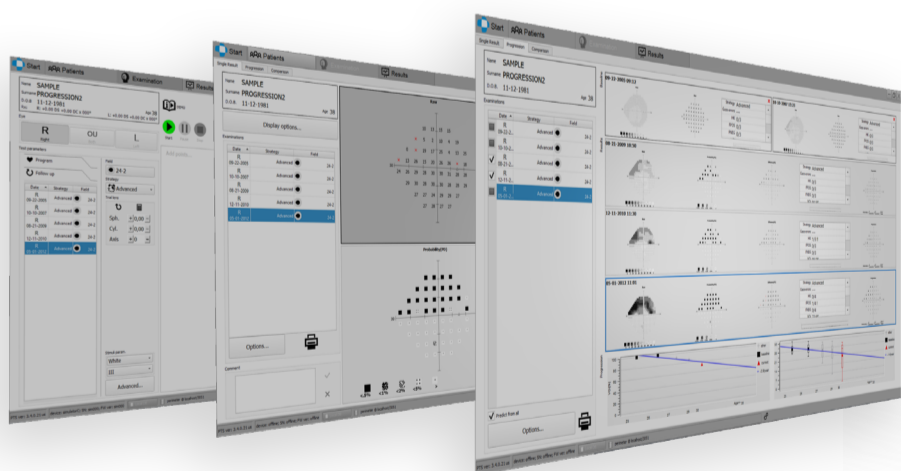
Start Patients Examination Results

Name SAMPLE
Surname PROGRESSION2
D.O.B. 11-12-1981
Age 38

R
OU
L

Program
Follow up

Date Strategy Field
R 09-11-2005 Advanced 24-2
R 10-10-2007 Advanced 24-2
R 12-11-2009 Advanced 24-2
R 12-11-2010 Advanced 24-2
R 09-01-2012 Advanced 24-2

24-2
Advanced
Sph. 0,00
Cyl. 0,00
Axis 0
White
III
Advanced...

Start Patients Results
Single Result Progression Comparison
Name SAMPLE
Surname PROGRESSION2
D.O.B. 11-12-1981
Age 38
Display options...
Examinations
Date Strategy Field
R 09-11-2005 Advanced 24-2
R 10-10-2007 Advanced 24-2
R 12-11-2009 Advanced 24-2
R 12-11-2010 Advanced 24-2
R 09-01-2012 Advanced 24-2
Options...
Comment
Probability(PD)

Start Patients Results
Single Result Progression Comparison
Name SAMPLE
Surname PROGRESSION2
D.O.B. 11-12-1981
Age 38
Examinations
Date Strategy Field
Advanced
Advanced
Advanced
Advanced
Advanced
09-11-2005 09:13
09-11-2005 10:30
12-11-2010 11:30
09-01-2012 11:01
Predict Foveal
Options...